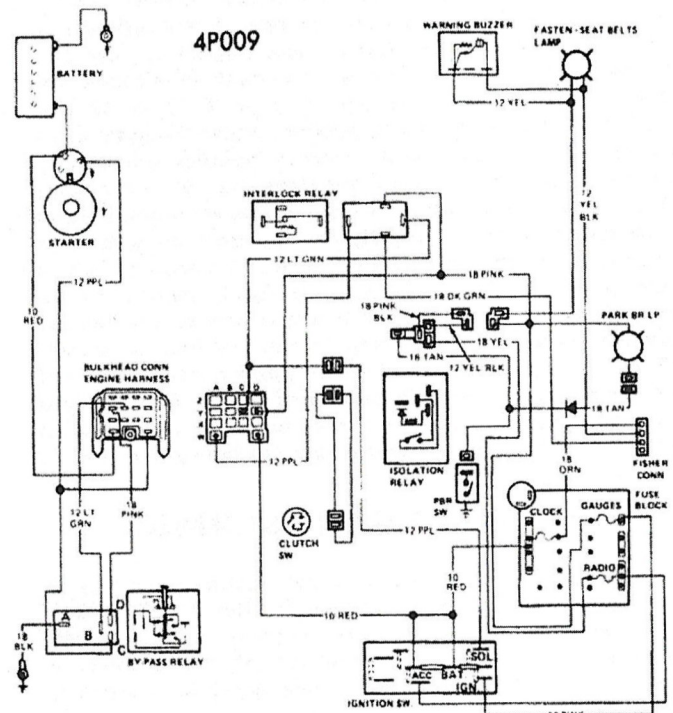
4P009

BATTERY

WARNING BUZZER

FASTEN-SEAT BELTS LAMP

12 YEL

12 YEL BLK

STARTER

INTERLOCK RELAY

12 LT GRN

18 PINK

18 DK GRN

12 PPL

10 RED

18 PINK BLK

18 YEL

PARK BR LP

16 TAN

12 YEL BLK

BULKHEAD CONN ENGINE HARNESS

A B C D

18 TAN

ISOLATION RELAY

18 ORN

FISHER CONN

12 PPL

12 LT GRN

18 PINK

PBR SW

FUSE BLOCK

CLOCK

GAUGES

CLUTCH SW

12 PPL

10 RED

RADIO

10 RED

A

B

D

C

18 BLK

BY PASS RELAY

SOL

ACC

BAT

IGN

IGNITION SW.